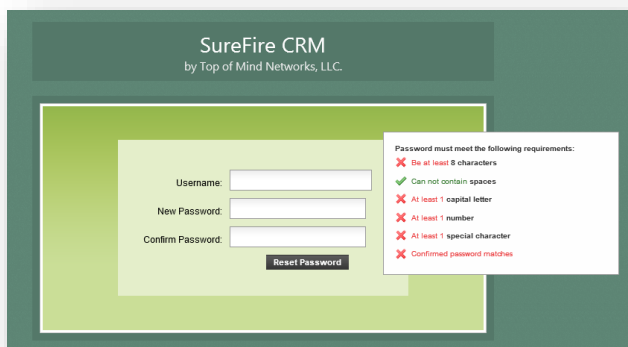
SureFire CRM
by Top of Mind Networks, LLC.

Username:
New Password:
Confirm Password:
Reset Password

Password must meet the following requirements:
Be at least 8 characters
Can not contain spaces
At least 1 capital letter
At least 1 number
At least 1 special character
Confirmed password matches